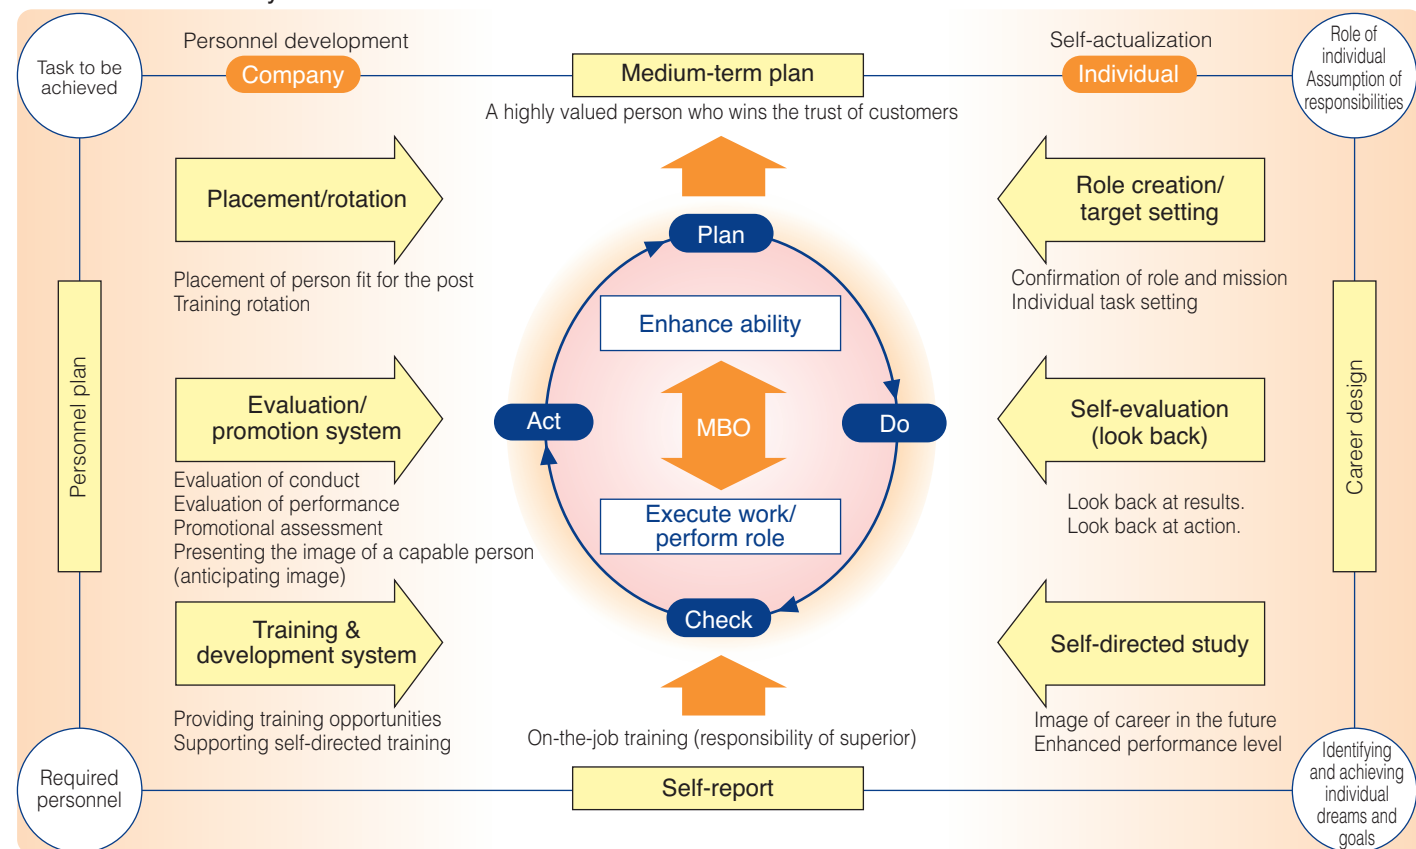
Task to be achieved

Personnel development

Company

Medium-term plan

Self-actualization

Individual

Role of individual Assumption of responsibilities

A highly valued person who wins the trust of customers

Placement/rotation

Placement of person fit for the post
Training rotation

Role creation/ target setting

Confirmation of role and mission
Individual task setting

Plan

Enhance ability

Personnel plan

Evaluation/ promotion system

Evaluation of conduct
Evaluation of performance
Promotional assessment
Presenting the image of a capable person (anticipating image)

Act

MBO

Do

Self-evaluation (look back)

Look back at results.
Look back at action.

Career design

Execute work/ perform role

Check

Training & development system

Providing training opportunities
Supporting self-directed training

Self-directed study

Image of career in the future
Enhanced performance level

On-the-job training (responsibility of superior)

Required personnel

Self-report

Identifying and achieving individual dreams and goals